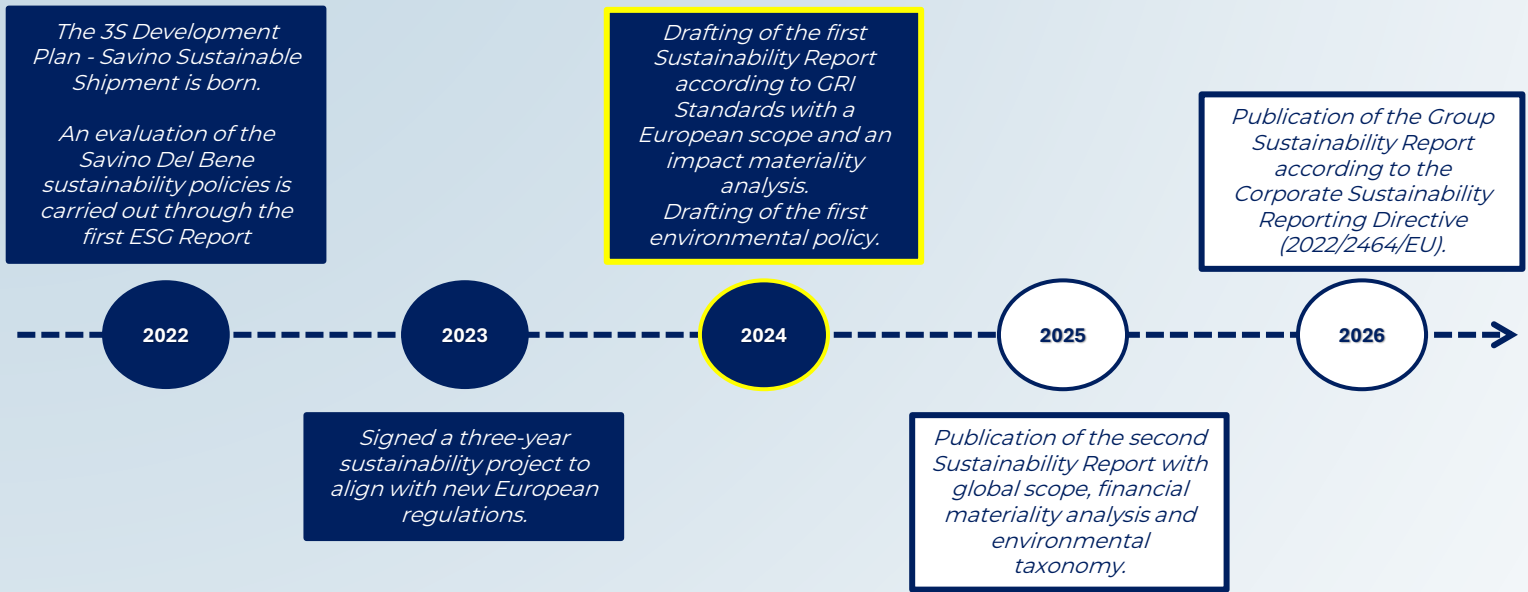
The 3S Development Plan - Savino Sustainable Shipment is born.

An evaluation of the Savino Del Bene sustainability policies is carried out through the first ESG Report

Drafting of the first Sustainability Report according to GRI Standards with a European scope and an impact materiality analysis.
Drafting of the first environmental policy.

Publication of the Group Sustainability Report according to the Corporate Sustainability Reporting Directive (2022/2464/EU).

2022

2023

2024

2025

2026

Signed a three-year sustainability project to align with new European regulations.

Publication of the second Sustainability Report with global scope, financial materiality analysis and environmental taxonomy.